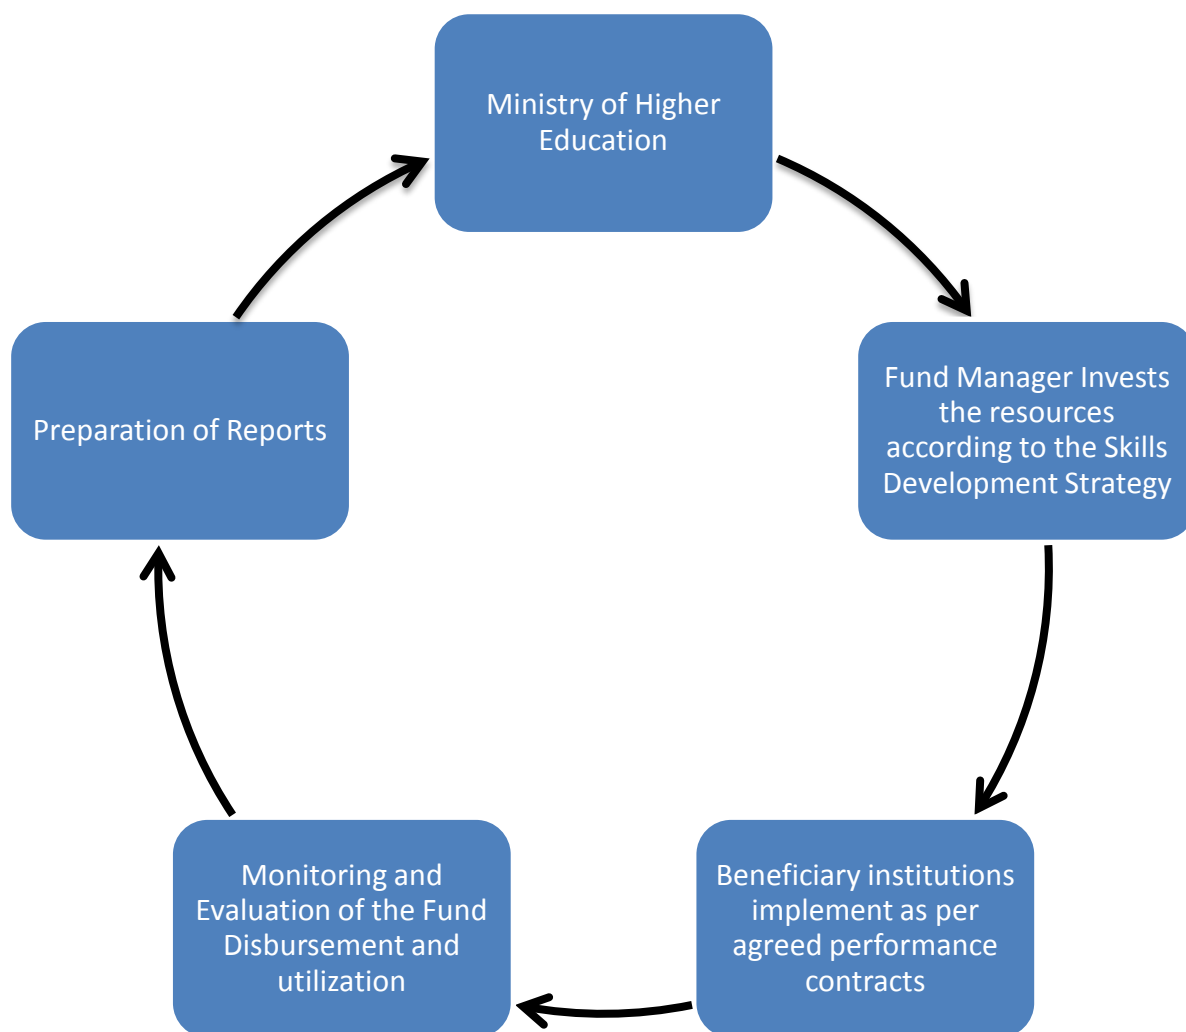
Ministry of Higher Education

Fund Manager Invests the resources according to the Skills Development Strategy

Beneficiary institutions implement as per agreed performance contracts

Monitoring and Evaluation of the Fund Disbursement and utilization

Preparation of Reports